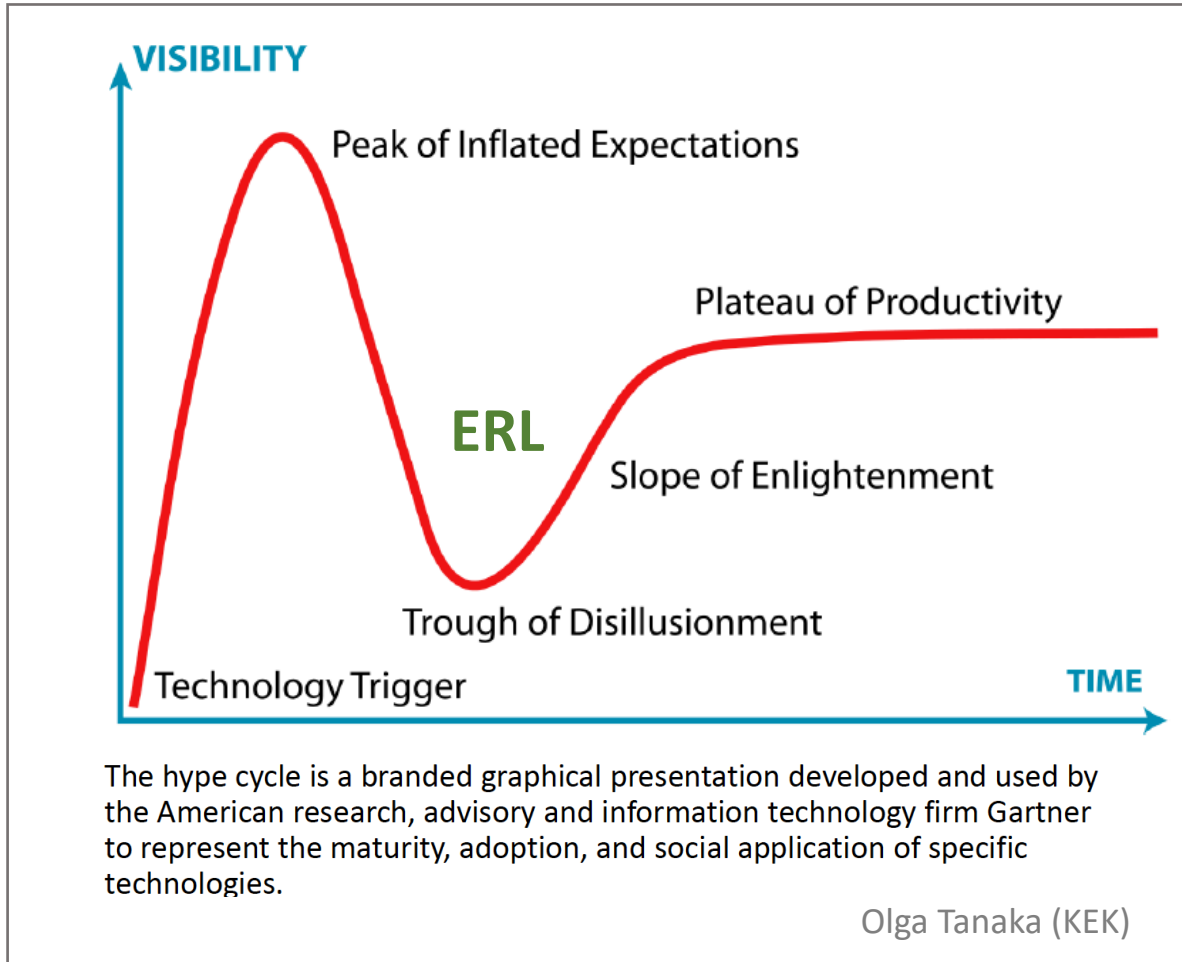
VISIBILITY

Peak of Inflated Expectations

Plateau of Productivity

ERL

Slope of Enlightenment

Trough of Disillusionment

Technology Trigger

TIME

The hype cycle is a branded graphical presentation developed and used by the American research, advisory and information technology firm Gartner to represent the maturity, adoption, and social application of specific technologies.

Olga Tanaka (KEK)